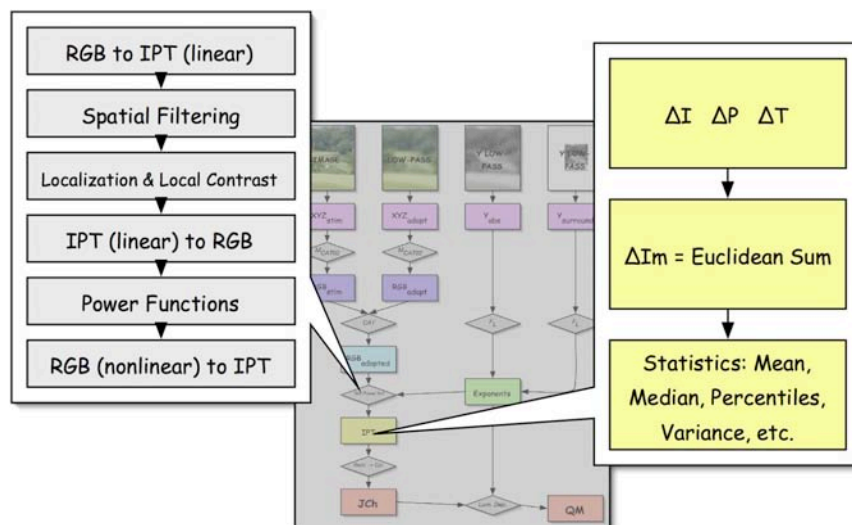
RGB to IPT (linear)

Spatial Filtering

Localization & Local Contrast

IPT (linear) to RGB

Power Functions

RGB (nonlinear) to IPT

IMAGE

LOW-PASS

Y LOW-PASS

Y LOW-PASS

XYZ$_{stim}$

XYZ$_{adapt}$

Y$_{abs}$

Y$_{surround}$

M$_{CAT02}$

M$_{CAT02}$

RGB$_{stim}$

RGB$_{adapt}$

CAT

F$_L$

F$_L$

RGB$_{adapted}$

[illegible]

Exponents

IPT

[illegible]

JCh

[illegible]

QM

$\Delta I$ $\Delta P$ $\Delta T$

$\Delta Im$ = Euclidean Sum

Statistics: Mean, Median, Percentiles, Variance, etc.